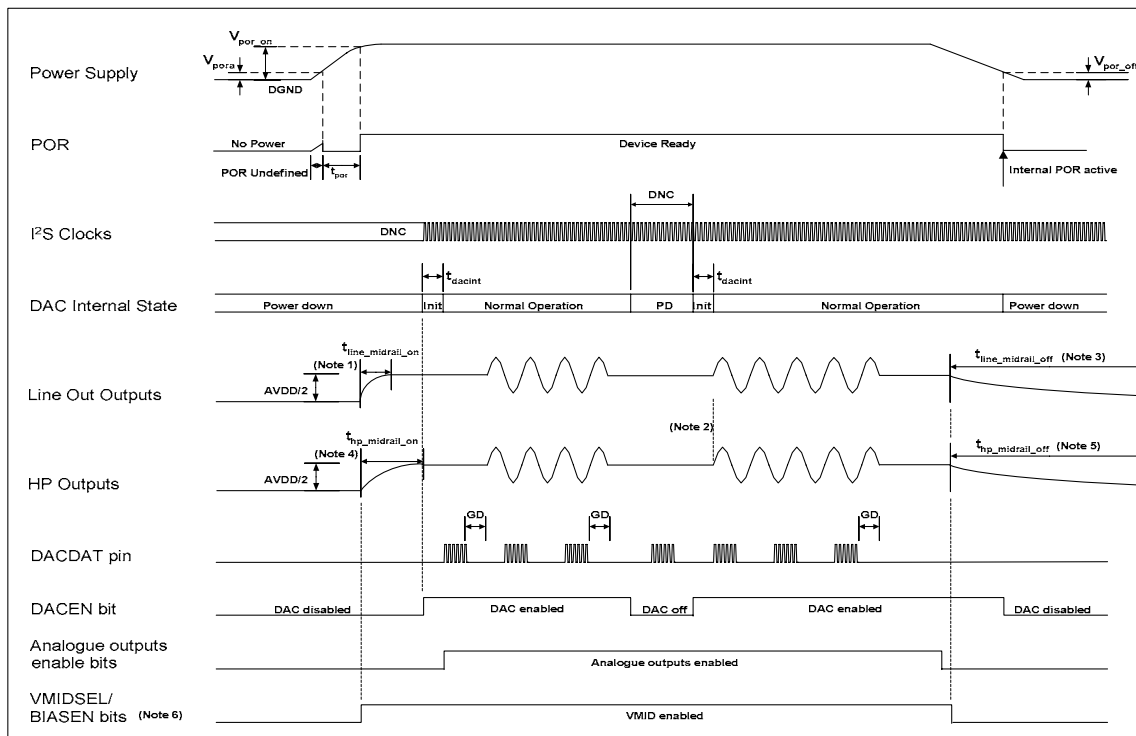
Power Supply

$V_{por\_on}$

$V_{pora}$

DGND

$V_{por\_off}$

POR

No Power

POR Undefined

$t_{por}$

Device Ready

Internal POR active

DNC

I$^2$S Clocks

DNC

$t_{dacint}$

$t_{dacint}$

DAC Internal State

Power down

Init

Normal Operation

PD

Init

Normal Operation

Power down

$t_{line\_midrail\_on}$

(Note 1)

$t_{line\_midrail\_off}$ (Note 3)

Line Out Outputs

AVDD/2

(Note 2)

$t_{hp\_midrail\_on}$

(Note 4)

$t_{hp\_midrail\_off}$ (Note 5)

HP Outputs

AVDD/2

GD

GD

GD

DACDAT pin

DACEN bit

DAC disabled

DAC enabled

DAC off

DAC enabled

DAC disabled

Analogue outputs enable bits

Analogue outputs enabled

VMIDSEL/ BIASEN bits (Note 6)

VMID enabled